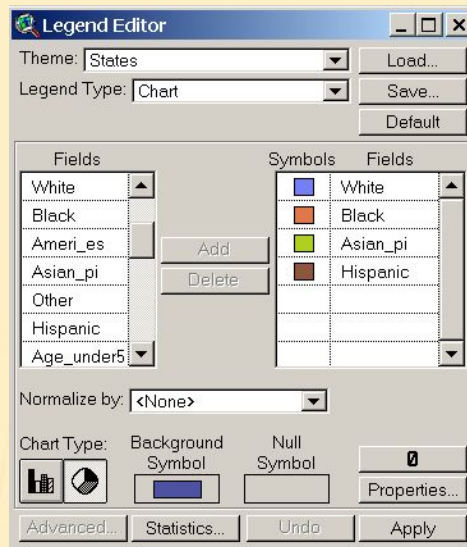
Legend Editor

Theme: States
Legend Type: Chart

Load...
Save...
Default

Fields
White
Black
Ameri_es
Asian_pi
Other
Hispanic
Age_under5

Add
Delete

| Symbols | Fields |
|---|---|
| | White |
| | Black |
| | Asian_pi |
| | Hispanic |

Normalize by: <None>

Chart Type:
Background Symbol
Null Symbol
0
Properties...

Advanced... Statistics... Undo Apply